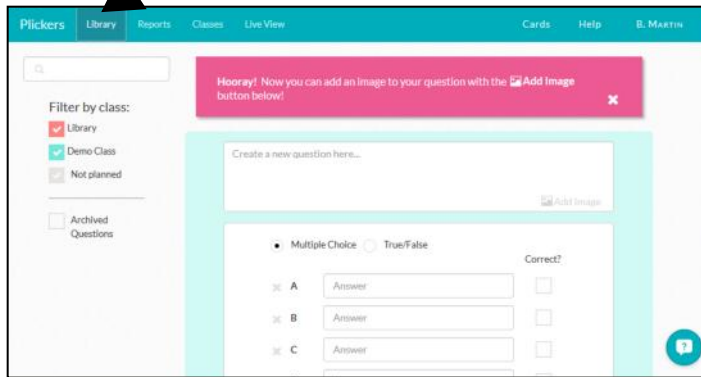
Plickers Library Reports Classes Live View Cards Help B. Martin

Filter by class:
Library
Demo Class
Not planned

Archived Questions

Hooray! Now you can add an image to your question with the Add Image button below!

Create a new question here...

Add Image

Multiple Choice True/False

Correct?

A Answer
B Answer
C Answer